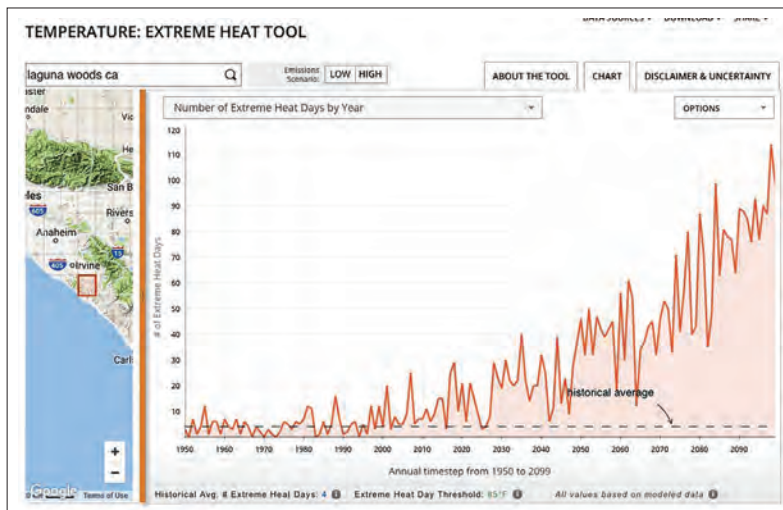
TEMPERATURE: EXTREME HEAT TOOL

DATA SOURCES ▾ DOWNLOAD ▾ SHARE ▾

laguna woods ca

Emissions Scenario: LOW HIGH

ABOUT THE TOOL | CHART | DISCLAIMER & UNCERTAINTY

Number of Extreme Heat Days by Year

OPTIONS

aster
ndale
Vi
He
San B
Rivers
Anaheim
Irvine
Carl

+
−

Google Terms of Use

# of Extreme Heat Days

120
110
100
90
80
70
60
50
40
30
20
10

historical average

1950 1960 1970 1980 1990 2000 2010 2020 2030 2040 2050 2060 2070 2080 2090

Annual timestep from 1950 to 2099

Historical Avg. # Extreme Heat Days: 4 | Extreme Heat Day Threshold: 85°F | All values based on modeled data